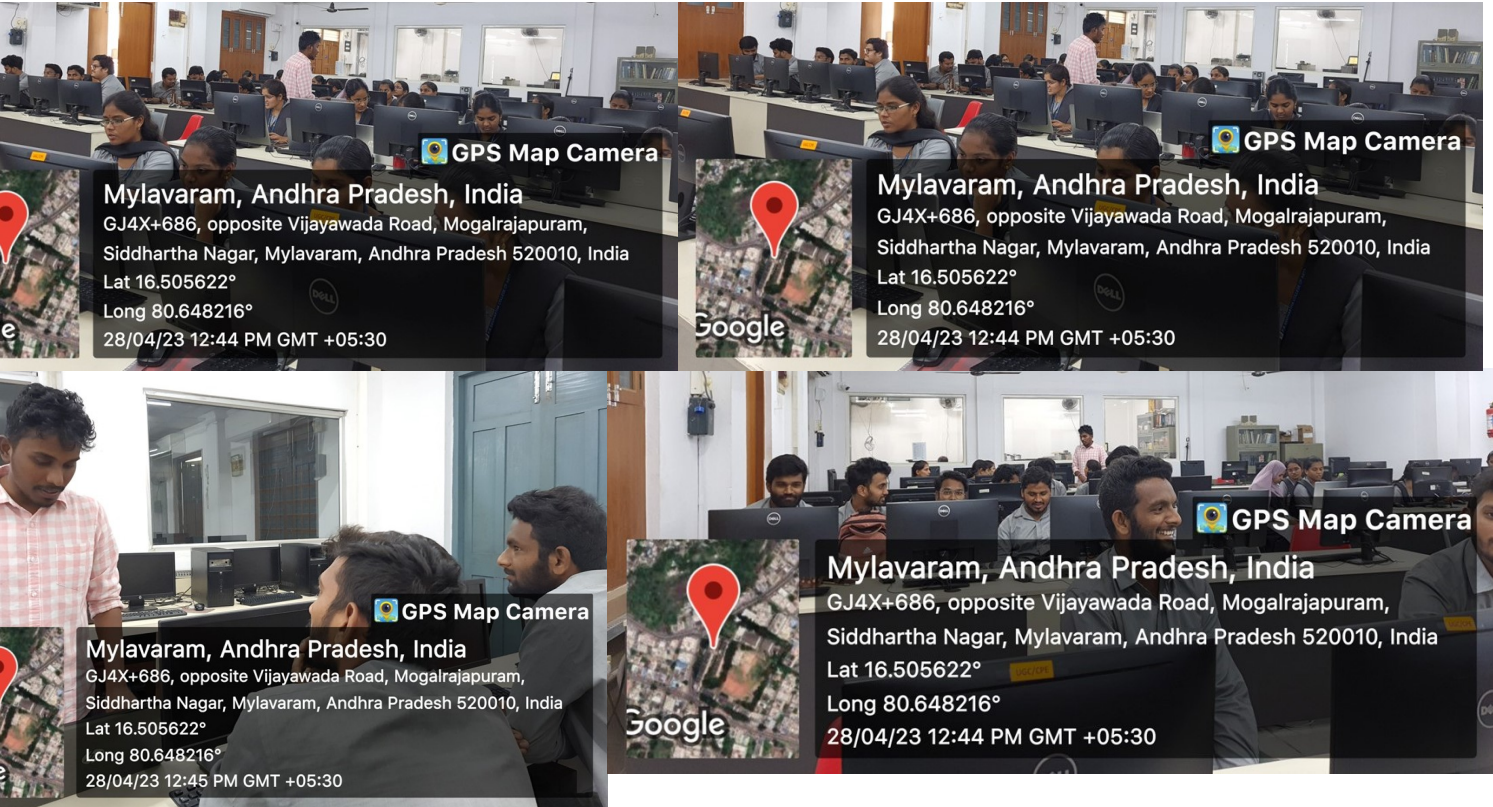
GPS Map Camera
Mylavaram, Andhra Pradesh, India
GJ4X+686, opposite Vijayawada Road, Mogalrajapuram, Siddhartha Nagar, Mylavaram, Andhra Pradesh 520010, India
Lat 16.505622°
Long 80.648216°
28/04/23 12:44 PM GMT +05:30

GPS Map Camera
Google
Mylavaram, Andhra Pradesh, India
GJ4X+686, opposite Vijayawada Road, Mogalrajapuram, Siddhartha Nagar, Mylavaram, Andhra Pradesh 520010, India
Lat 16.505622°
Long 80.648216°
28/04/23 12:44 PM GMT +05:30

GPS Map Camera
Mylavaram, Andhra Pradesh, India
GJ4X+686, opposite Vijayawada Road, Mogalrajapuram, Siddhartha Nagar, Mylavaram, Andhra Pradesh 520010, India
Lat 16.505622°
Long 80.648216°
28/04/23 12:45 PM GMT +05:30

GPS Map Camera
Google
Mylavaram, Andhra Pradesh, India
GJ4X+686, opposite Vijayawada Road, Mogalrajapuram, Siddhartha Nagar, Mylavaram, Andhra Pradesh 520010, India
Lat 16.505622°
Long 80.648216°
28/04/23 12:44 PM GMT +05:30